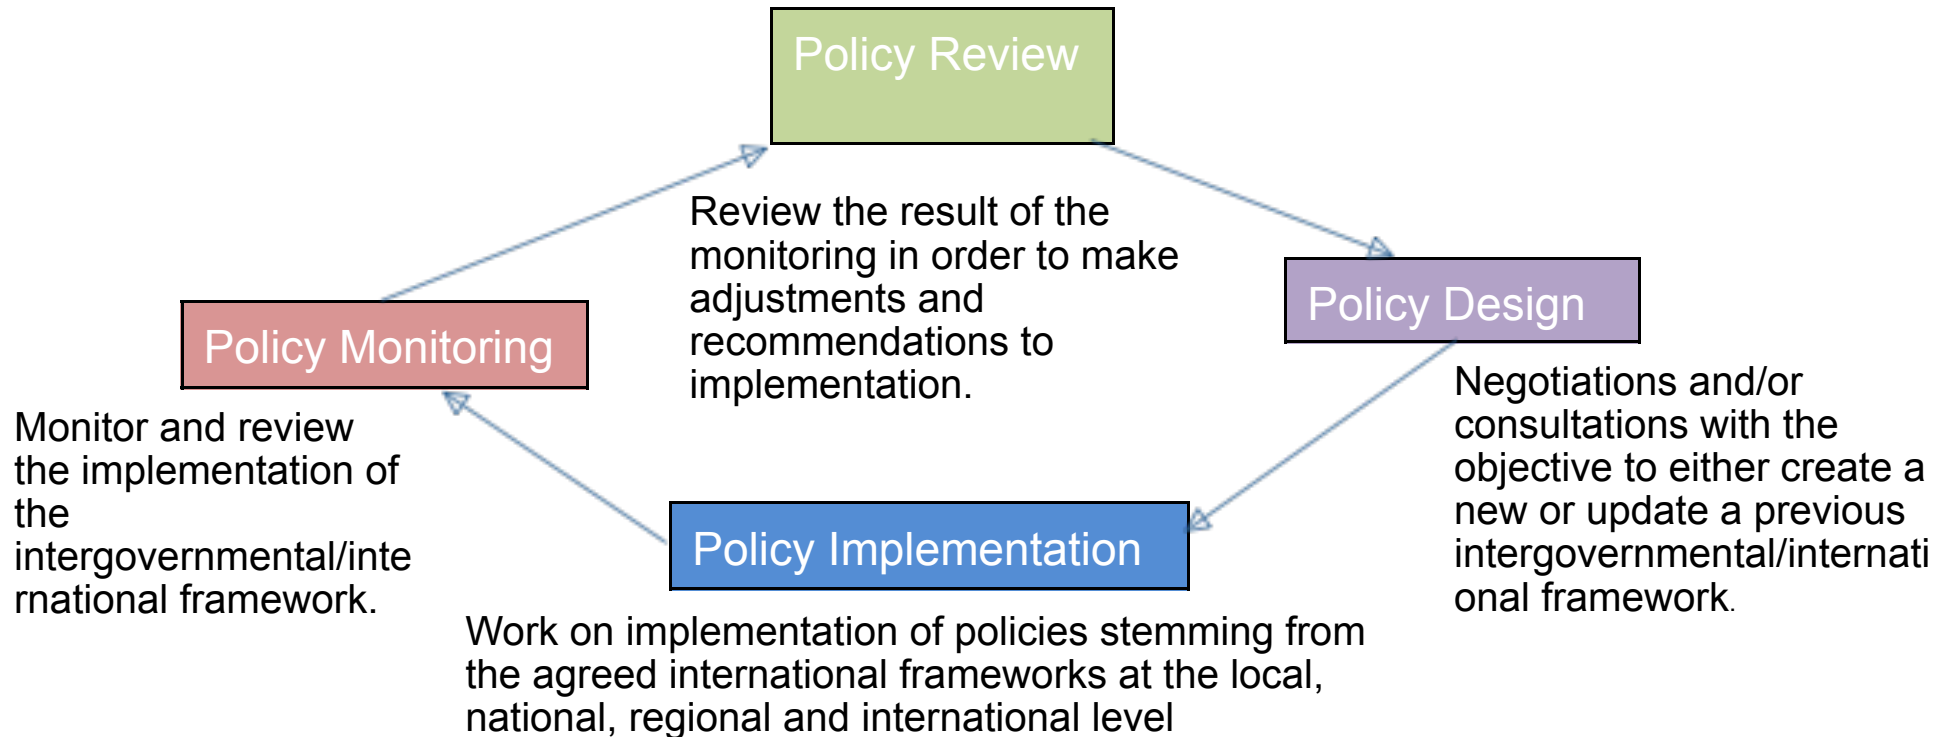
Policy Review

Review the result of the monitoring in order to make adjustments and recommendations to implementation.

Policy Design

Negotiations and/or consultations with the objective to either create a new or update a previous intergovernmental/international framework.

Policy Monitoring

Monitor and review the implementation of the intergovernmental/international framework.

Policy Implementation

Work on implementation of policies stemming from the agreed international frameworks at the local, national, regional and international level